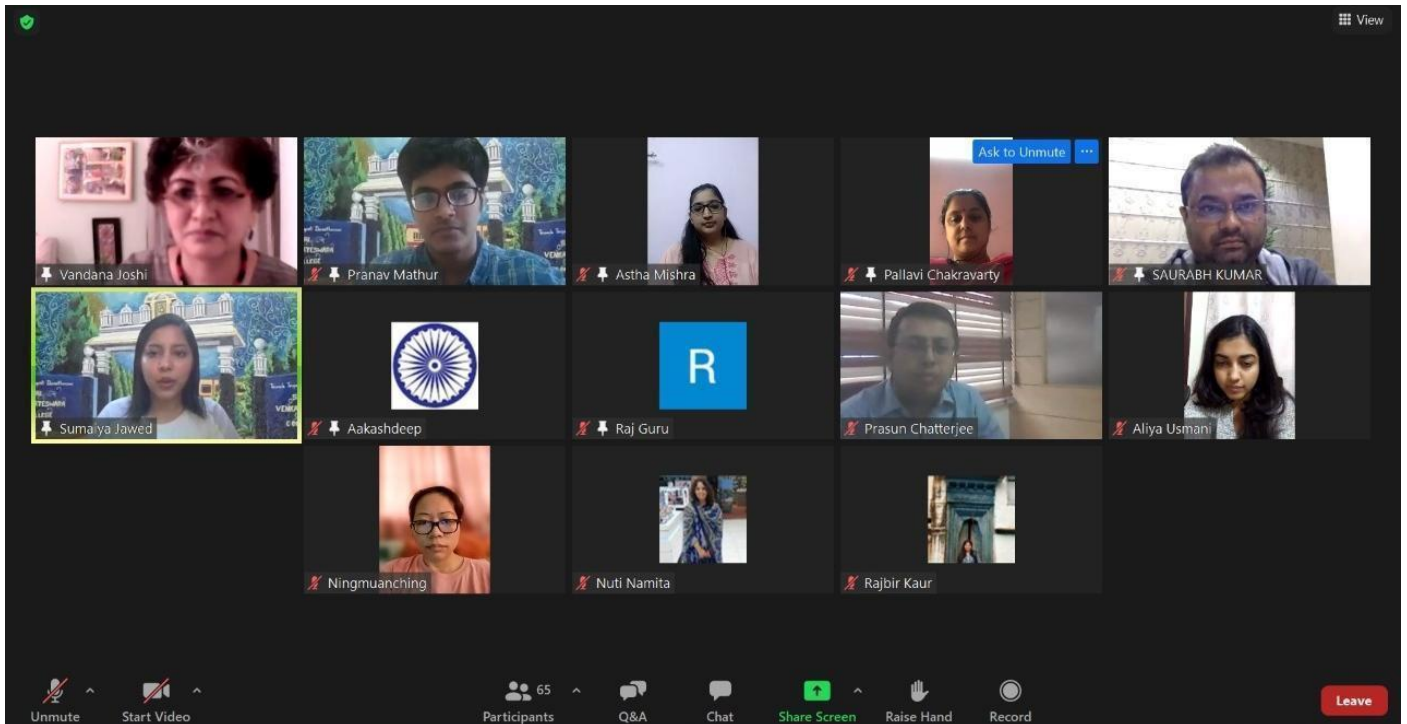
View

Ask to Unmute ···

Vandana Joshi

Pranav Mathur

Astha Mishra

Pallavi Chakravarty

SAURABH KUMAR

Sumaiya Jawed

Aakashdeep

R

Raj Guru

Prasun Chatterjee

Aliya Usmani

Ningmuanching

Nuti Namita

Rajbir Kaur

Unmute

Start Video

65

Participants

Q&A

Chat

Share Screen

Raise Hand

Record

Leave